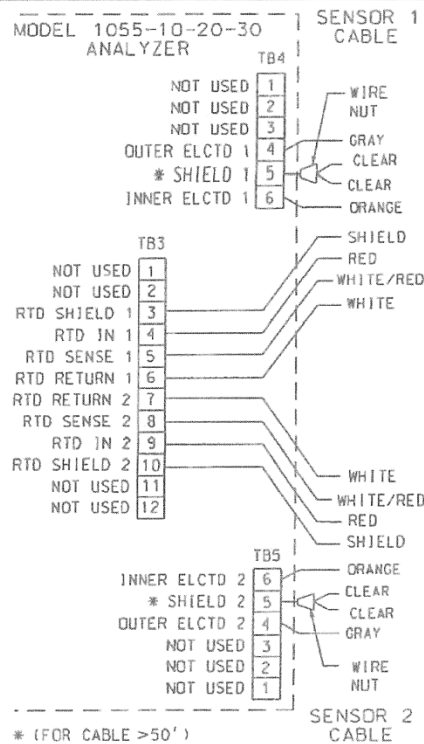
MODEL 1055-10-20-30 ANALYZER

SENSOR 1 CABLE

TB4

NOT USED 1
NOT USED 2
NOT USED 3
OUTER ELCTD 1 4
* SHIELD 1 5
INNER ELCTD 1 6

WIRE NUT
GRAY
CLEAR
CLEAR
ORANGE

TB3

NOT USED 1
NOT USED 2
RTD SHIELD 1 3
RTD IN 1 4
RTD SENSE 1 5
RTD RETURN 1 6
RTD RETURN 2 7
RTD SENSE 2 8
RTD IN 2 9
RTD SHIELD 2 10
NOT USED 11
NOT USED 12

SHIELD
RED
WHITE/RED
WHITE

WHITE
WHITE/RED
RED
SHIELD

TB5

INNER ELCTD 2 6
* SHIELD 2 5
OUTER ELCTD 2 4
NOT USED 3
NOT USED 2
NOT USED 1

ORANGE
CLEAR
CLEAR
GRAY
WIRE NUT

* (FOR CABLE >50')

SENSOR 2 CABLE